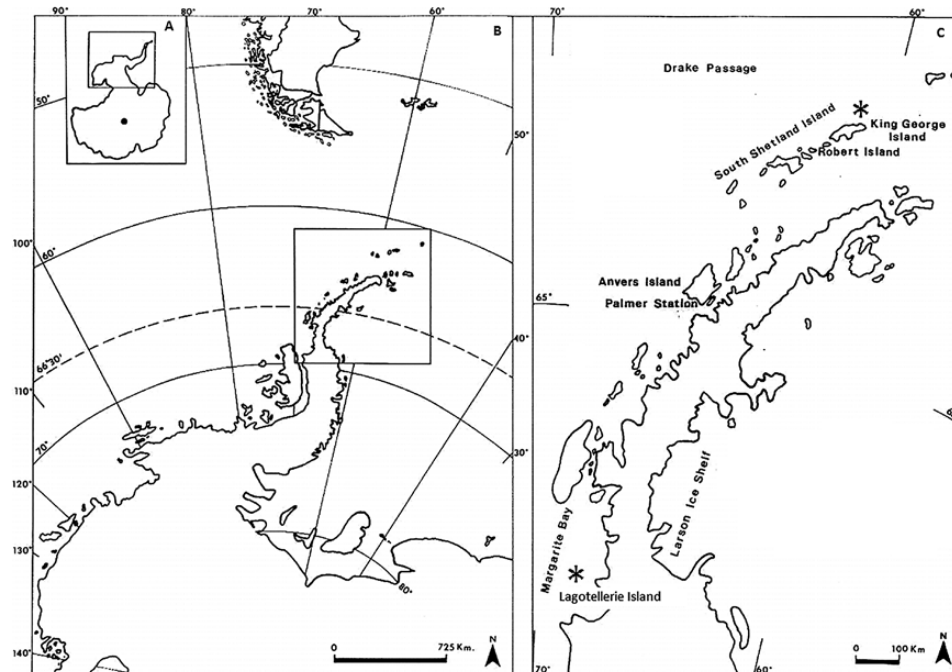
90° 80° 70° 60°
A
B
50°
50°
100°
60°
110°
66°30'
40°
70°
30°
120°
130°
80°
140°
0 725 Km.
N

70° 60°
C
Drake Passage
South Shetland Island
King George Island
Robert Island
Anvers Island
65°
Palmer Station
Margarite Bay
Larson Ice Shelf
Lagotellerie Island
70°
60°
0 100 Km
N